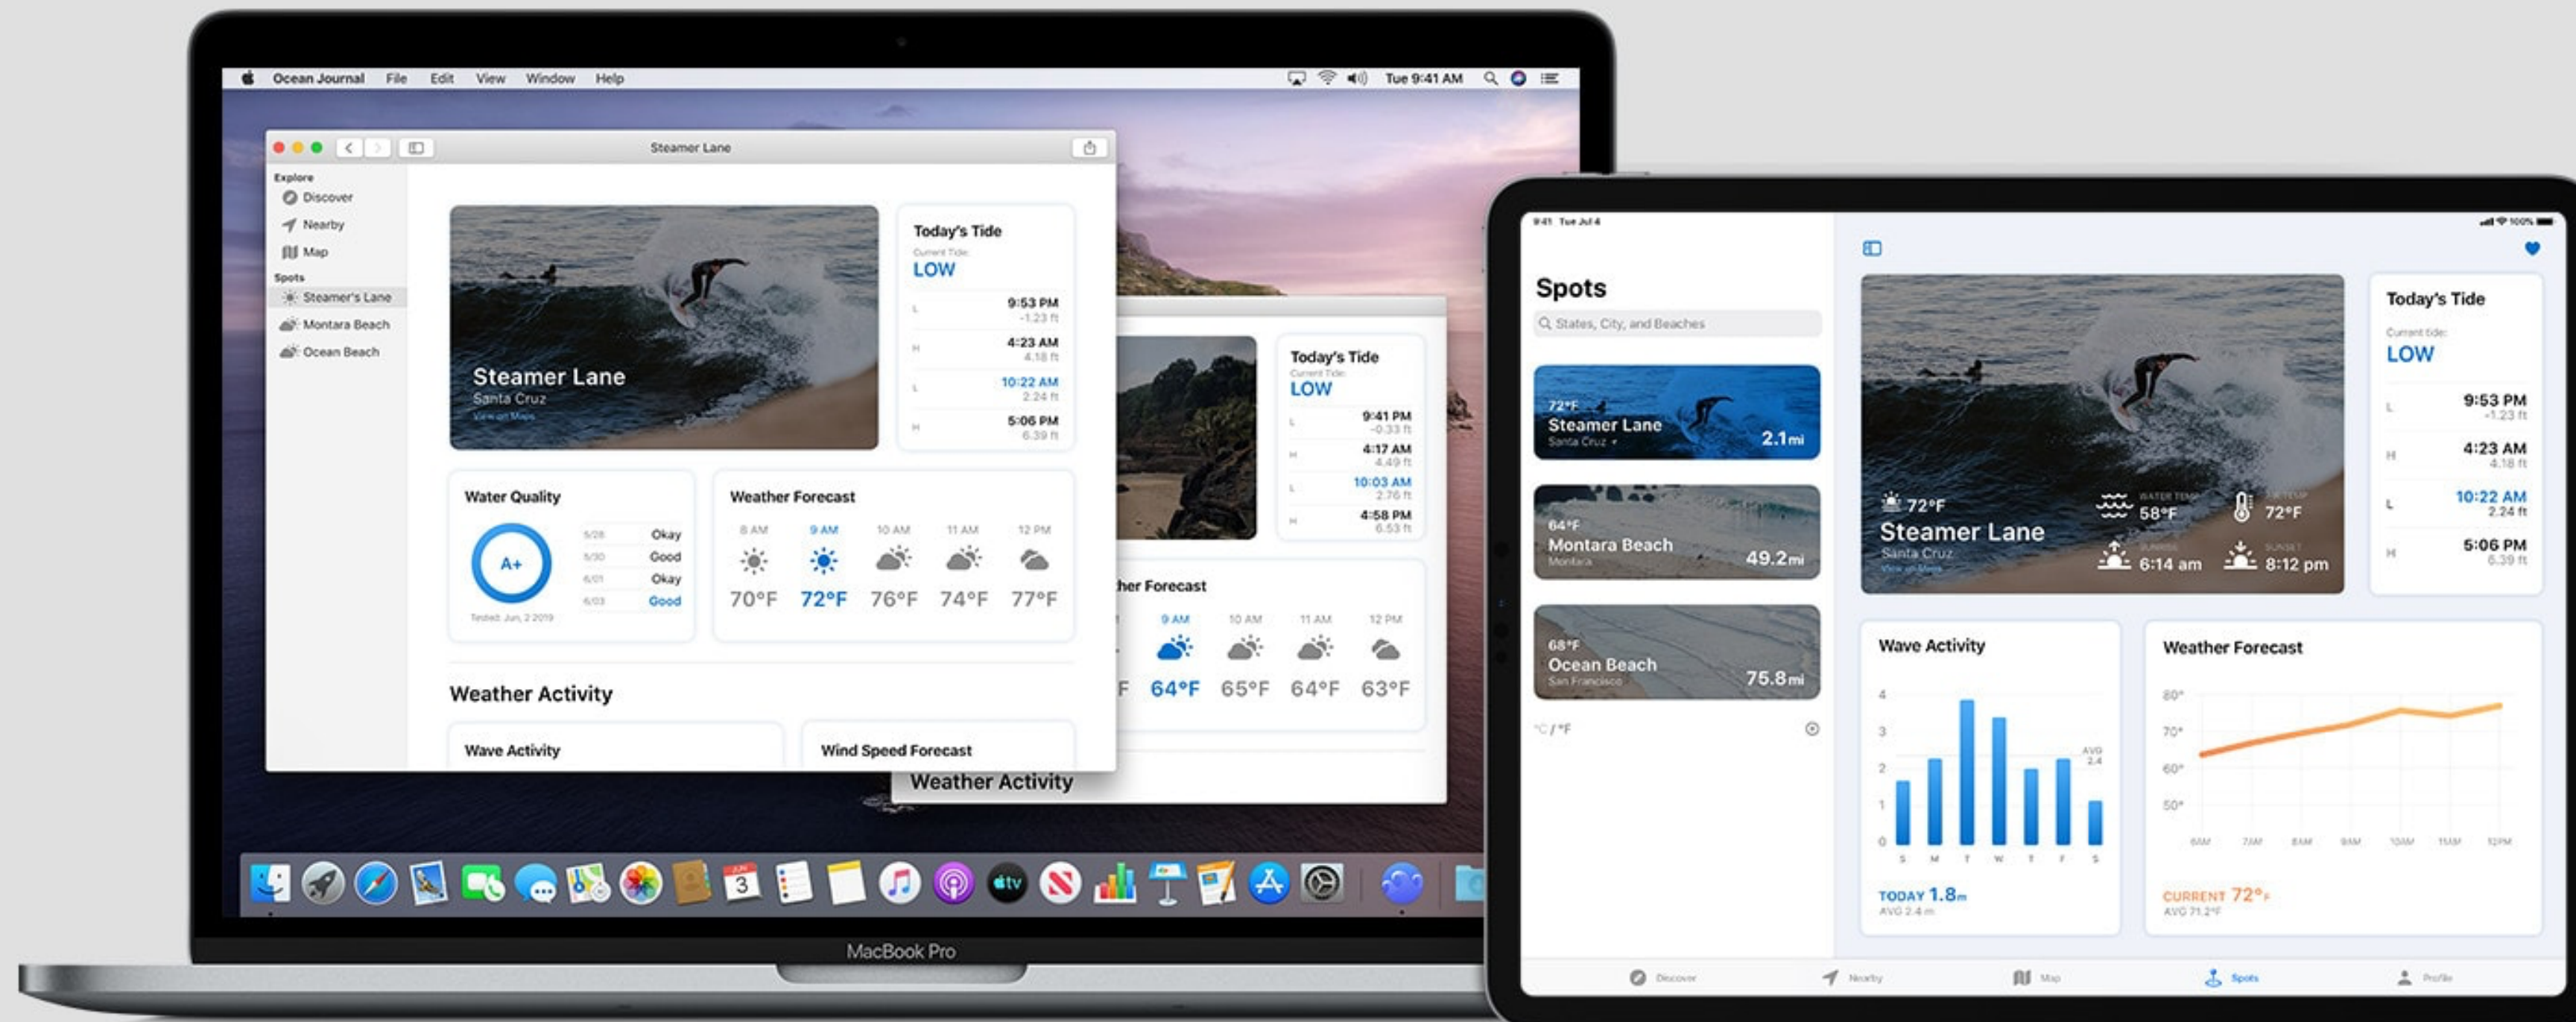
Ocean Journal File Edit View Window Help

Tue 9:41 AM

Steamer Lane

Explore
Discover
Nearby
Map
Spots
Steamer's Lane
Montara Beach
Ocean Beach

Steamer Lane
Santa Cruz
View on Maps

Today's Tide
Current Tide:
LOW

L 9:53 PM -1.23 ft
H 4:23 AM 4.18 ft
L 10:22 AM 2.24 ft
H 5:06 PM 6.39 ft

Water Quality
A+
Tested: Jun, 2 2019

| 5/28 | Okay |
|---|---|
| 5/30 | Good |
| 6/01 | Okay |
| 6/03 | Good |

Weather Forecast

| 8 AM | 9 AM | 10 AM | 11 AM | 12 PM |
|---|---|---|---|---|
| 70°F | 72°F | 76°F | 74°F | 77°F |

Weather Activity

Wave Activity

Wind Speed Forecast

Today's Tide
Current Tide:
LOW

L 9:41 PM -0.33 ft
H 4:17 AM 4.49 ft
L 10:03 AM 2.76 ft
H 4:58 PM 6.53 ft

her Forecast

| | 9 AM | 10 AM | 11 AM | 12 PM |
|---|---|---|---|---|
| F | 64°F | 65°F | 64°F | 63°F |

Weather Activity

MacBook Pro

9:41 Tue Jul 4

100%

Spots

States, City, and Beaches

72°F
Steamer Lane
Santa Cruz
2.1mi

64°F
Montara Beach
Montara
49.2mi

68°F
Ocean Beach
San Francisco
75.8mi

°C / °F

72°F
Steamer Lane
Santa Cruz
View on Maps
WATER TEMP 58°F
72°F
SUNRISE 6:14 am
SUNSET 8:12 pm

Today's Tide
Current tide:
LOW

L 9:53 PM -1.23 ft
H 4:23 AM 4.18 ft
L 10:22 AM 2.24 ft
H 5:06 PM 6.39 ft

Wave Activity
4
3
2
1
0
AVG 2.4
S M T W T F S
TODAY 1.8m
AVG 2.4 m

Weather Forecast
80°
70°
60°
50°
6AM 7AM 8AM 9AM 10AM 11AM 12PM
CURRENT 72°F
AVG 71.2°F

Discover Nearby Map Spots Profile